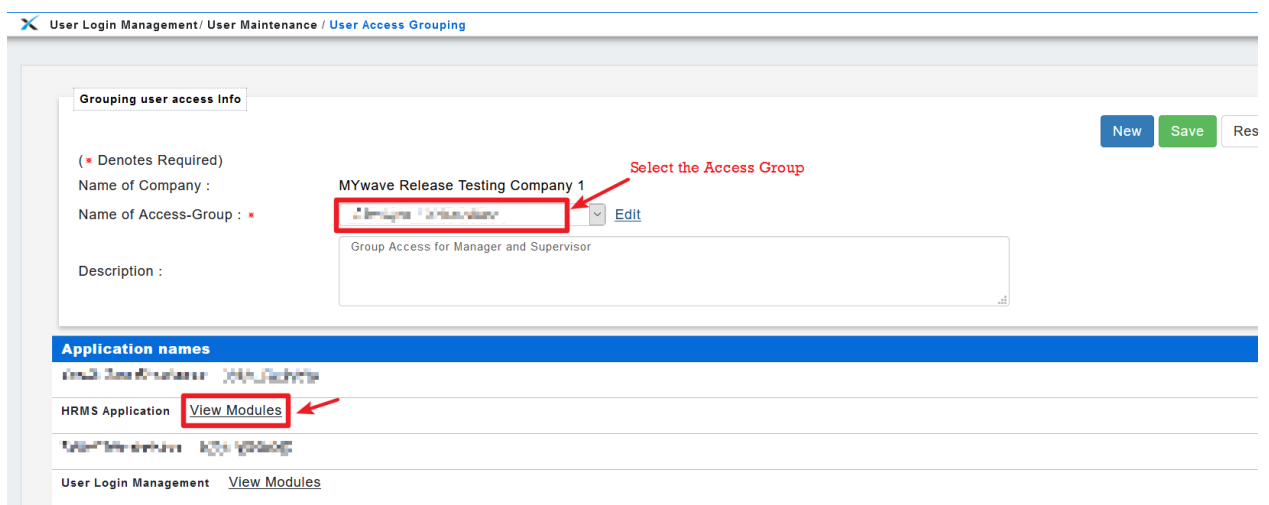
User Login Management/ User Maintenance / User Access Grouping

Grouping user access Info

New Save Res

(* Denotes Required)

Select the Access Group

Name of Company : MYwave Release Testing Company 1

Name of Access-Group : * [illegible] Edit

Description : Group Access for Manager and Supervisor

Application names

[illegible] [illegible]

HRMS Application View Modules

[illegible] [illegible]

User Login Management View Modules